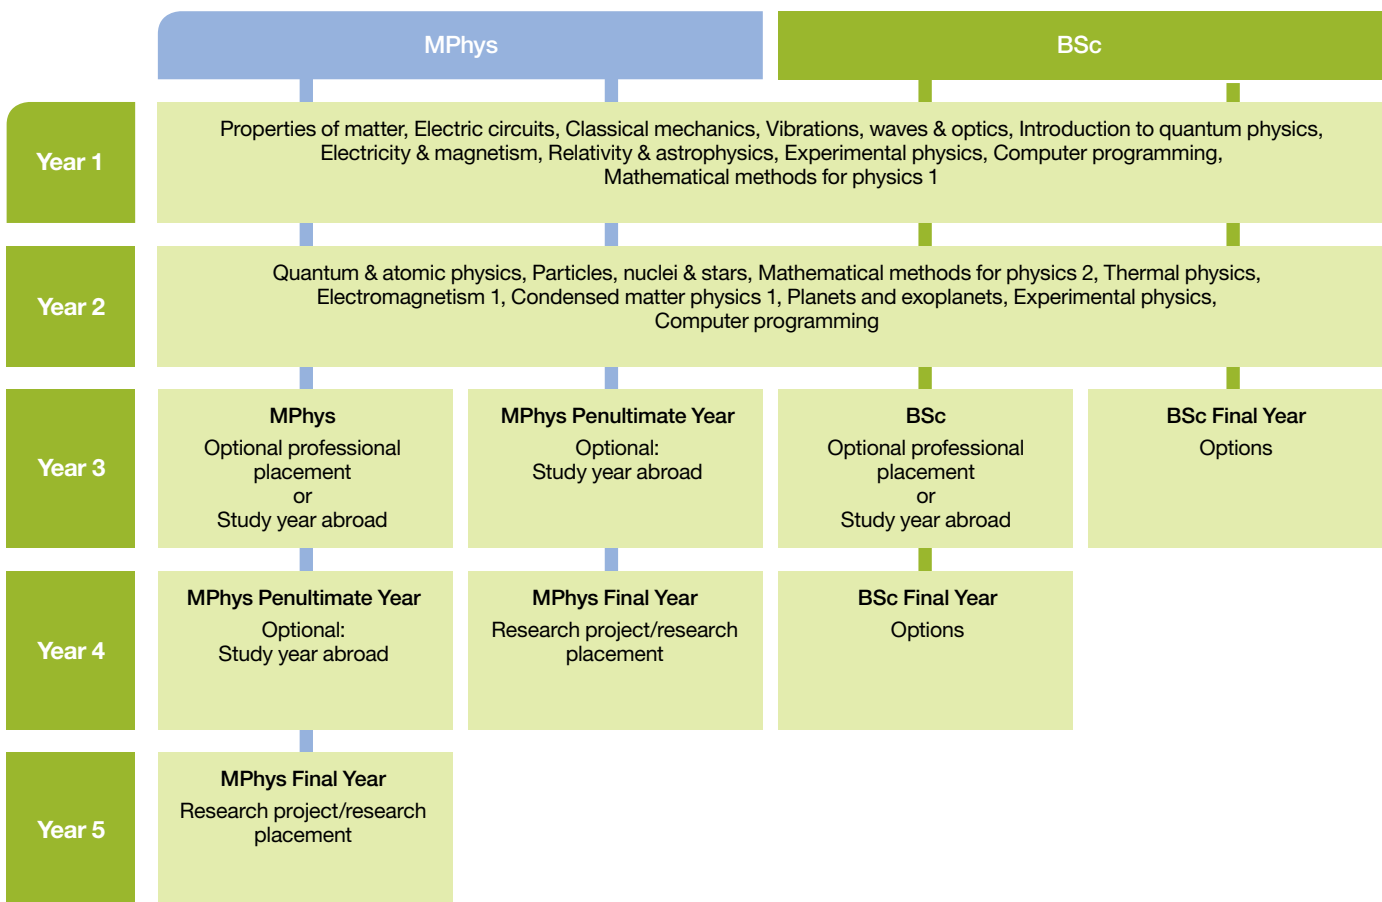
MPhys

BSc

Year 1

Properties of matter, Electric circuits, Classical mechanics, Vibrations, waves & optics, Introduction to quantum physics, Electricity & magnetism, Relativity & astrophysics, Experimental physics, Computer programming, Mathematical methods for physics 1

Year 2

Quantum & atomic physics, Particles, nuclei & stars, Mathematical methods for physics 2, Thermal physics, Electromagnetism 1, Condensed matter physics 1, Planets and exoplanets, Experimental physics, Computer programming

Year 3

MPhys
Optional professional placement
or
Study year abroad

MPhys Penultimate Year
Optional:
Study year abroad

BSc
Optional professional placement
or
Study year abroad

BSc Final Year
Options

Year 4

MPhys Penultimate Year
Optional:
Study year abroad

MPhys Final Year
Research project/research placement

BSc Final Year
Options

Year 5

MPhys Final Year
Research project/research placement